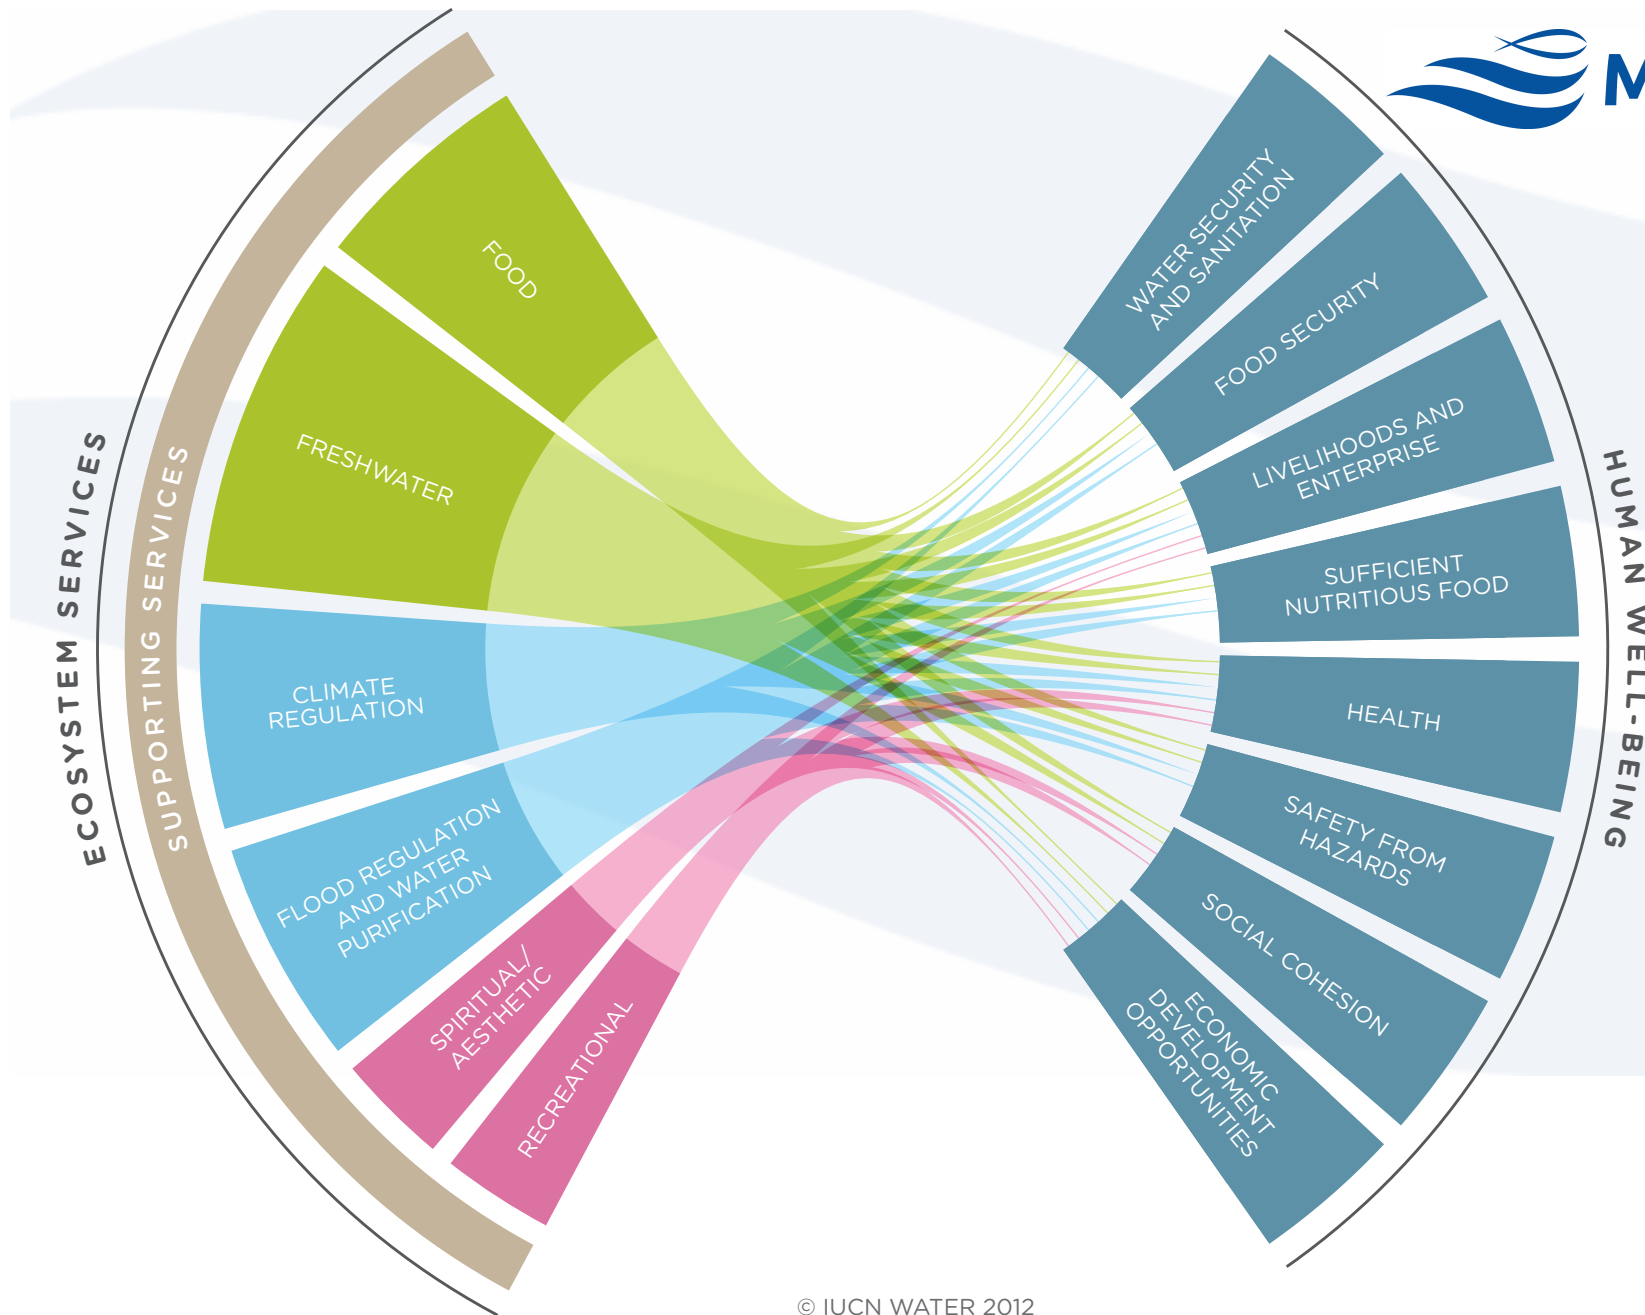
ECOSYSTEM SERVICES

SUPPORTING SERVICES

FOOD

FRESHWATER

CLIMATE REGULATION

FLOOD REGULATION AND WATER PURIFICATION

SPIRITUAL/ AESTHETIC

RECREATIONAL

HUMAN WELL-BEING

WATER SECURITY AND SANITATION

FOOD SECURITY

LIVELIHOODS AND ENTERPRISE

SUFFICIENT NUTRITIOUS FOOD

HEALTH

SAFETY FROM HAZARDS

SOCIAL COHESION

ECONOMIC DEVELOPMENT OPPORTUNITIES

M

© IUCN WATER 2012